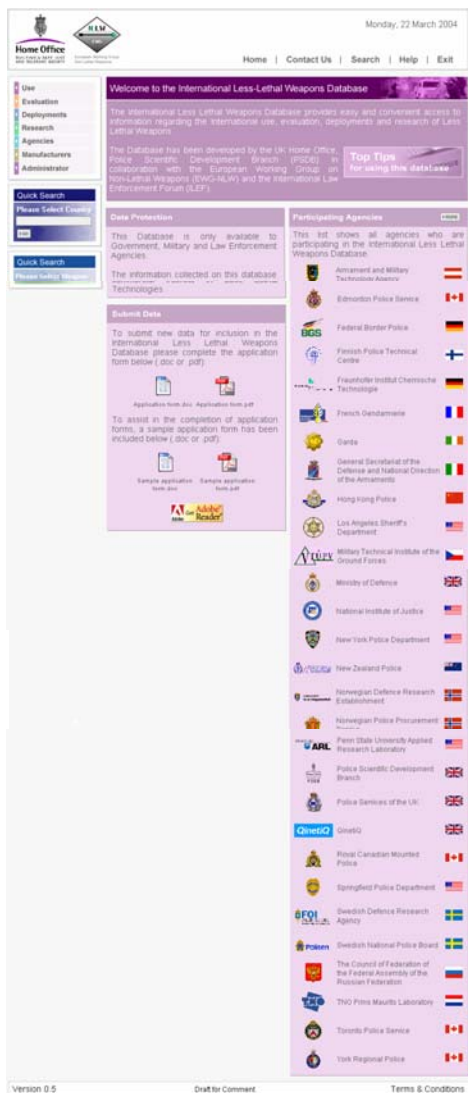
Home Office

NLW

Monday, 22 March 2004

Home | Contact Us | Search | Help | Exit

Use
Evaluation
Deployments
Research
Agencies
Manufacturers
Administrator

Quick Search
Please Select Country

Quick Search
Please Select Weapon

Welcome to the International Less-Lethal Weapons Database

The International Less Lethal Weapons Database provides easy and convenient access to information regarding the international use, evaluation, deployments and research of Less Lethal Weapons.

The Database has been developed by the UK Home Office, Police Scientific Development Branch (PSDB) in collaboration with the European Working Group on Non-Lethal Weapons (EWG-NLW) and the International Law Enforcement Forum (ILEF).

Top Tips
for using this database

Data Protection

This Database is only available to Government, Military and Law Enforcement Agencies.

The information collected on this database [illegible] Technologies

Submit Data

To submit new data for inclusion in the International Less Lethal Weapons Database please complete the application form below (.doc or .pdf):

Application form.doc Application form.pdf

To assist in the completion of application forms, a sample application form has been included below (.doc or .pdf):

Sample application form.doc Sample application form.pdf

Get Adobe Reader

Participating Agencies

This list shows all agencies who are participating in the International Less Lethal Weapons Database

Armament and Military Technology Agency
Edmonton Police Service
Federal Border Police
Finnish Police Technical Centre
Fraunhofer Institut Chemische Technologie
French Gendarmerie
Garda
General Secretariat of the Defence and National Direction of the Armaments
Hong Kong Police
Los Angeles Sheriff's Department
Military Technical Institute of the Ground Forces
Ministry of Defence
National Institute of Justice
New York Police Department
New Zealand Police
Norwegian Defence Research Establishment
Norwegian Police Procurement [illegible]
Penn State University Applied Research Laboratory
Police Scientific Development Branch
Police Services of the UK
QinetiQ
Royal Canadian Mounted Police
Springfield Police Department
Swedish Defence Research Agency
Swedish National Police Board
The Council of Federation of the Federal Assembly of the Russian Federation
TNO Prins Maurits Laboratory
Toronto Police Service
York Regional Police

Version 0.5
Draft for Comment
Terms & Conditions